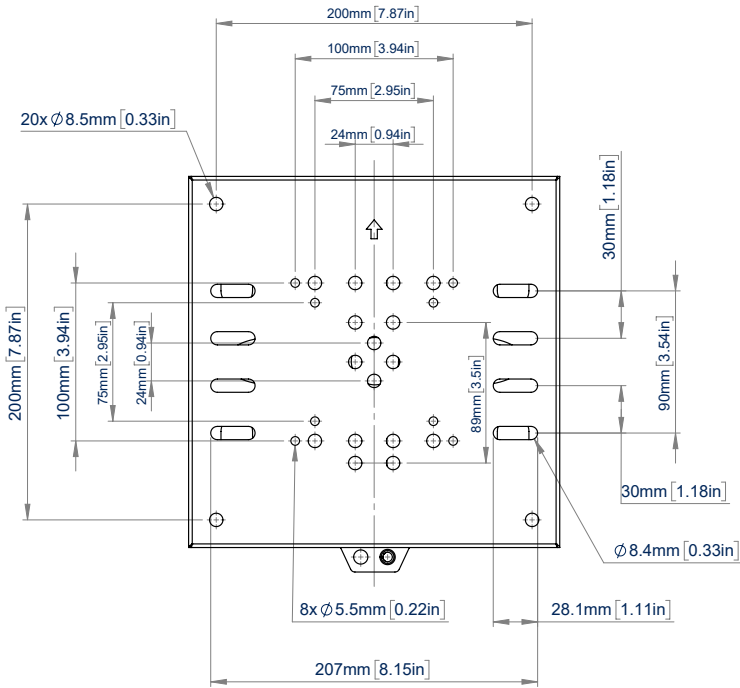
200mm [7.87in]

100mm [3.94in]

75mm [2.95in]

24mm [0.94in]

20x ∅8.5mm [0.33in]

30mm [1.18in]

200mm [7.87in]

100mm [3.94in]

75mm [2.95in]

24mm [0.94in]

89mm [3.5in]

90mm [3.54in]

30mm [1.18in]

∅8.4mm [0.33in]

8x ∅5.5mm [0.22in]

28.1mm [1.11in]

207mm [8.15in]